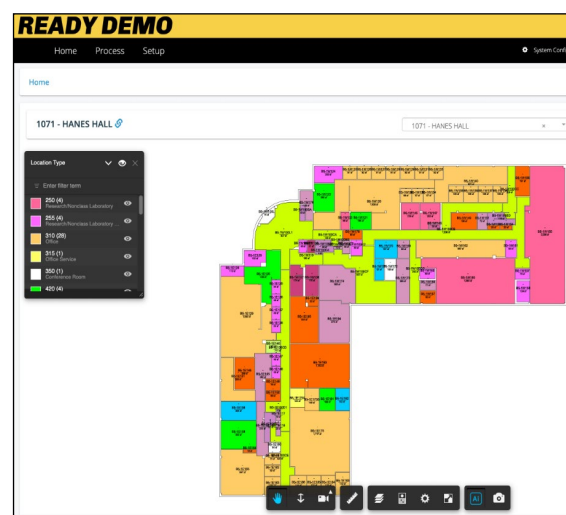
READY DEMO

Home Process Setup

System Confi

Home

1071 - HANES HALL

1071 - HANES HALL

Location Type

Enter filter term

250 (4)
Research/Nonclass Laboratory

255 (4)
Research/Nonclass Laboratory ...

310 (28)
Office

315 (1)
Office Service

350 (1)
Conference Room

420 (4)